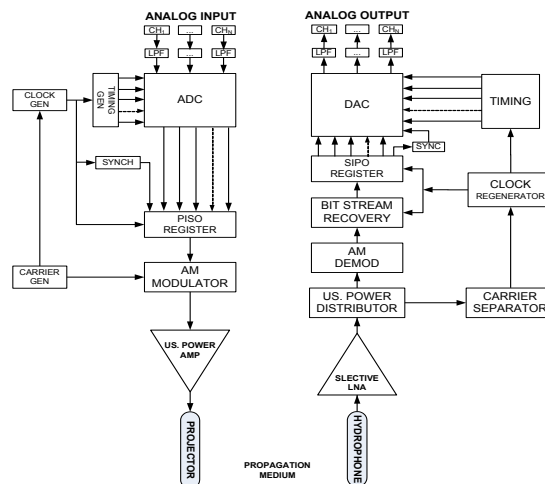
ANALOG INPUT

$CH_1$ ... $CH_N$

LPF ... LPF

CLOCK GEN

TIMING GEN

ADC

SYNCH

PISO REGISTER

CARRIER GEN

AM MODULATOR

US. POWER AMP

PROJECTOR

PROPAGATION MEDIUM

ANALOG OUTPUT

$CH_1$ ... $CH_N$

LPF ... LPF

DAC

TIMING

SYNC

SIPO REGISTER

CLOCK REGENERATOR

BIT STREAM RECOVERY

AM DEMOD

US. POWER DISTRIBUTOR

CARRIER SEPARATOR

SLECTIVE LNA

HYDROPHONE